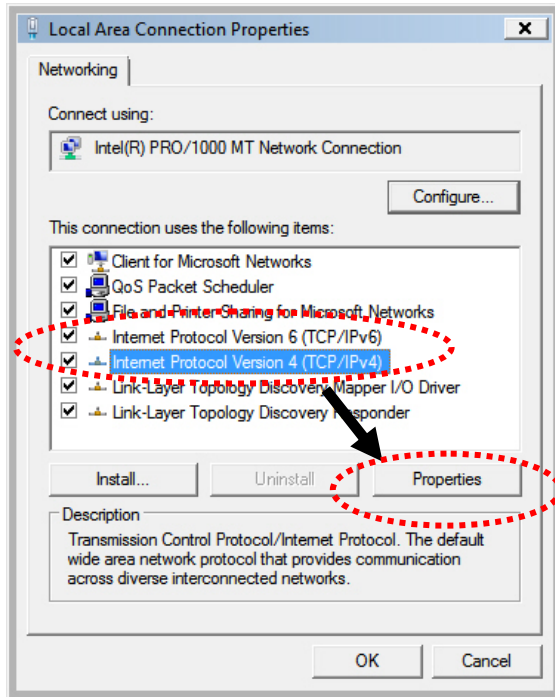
Local Area Connection Properties

Networking

Connect using:

Intel(R) PRO/1000 MT Network Connection

Configure...

This connection uses the following items:

Client for Microsoft Networks
QoS Packet Scheduler
File and Printer Sharing for Microsoft Networks
Internet Protocol Version 6 (TCP/IPv6)
Internet Protocol Version 4 (TCP/IPv4)
Link-Layer Topology Discovery Mapper I/O Driver
Link-Layer Topology Discovery Responder

Install...
Uninstall
Properties

Description
Transmission Control Protocol/Internet Protocol. The default wide area network protocol that provides communication across diverse interconnected networks.

OK
Cancel